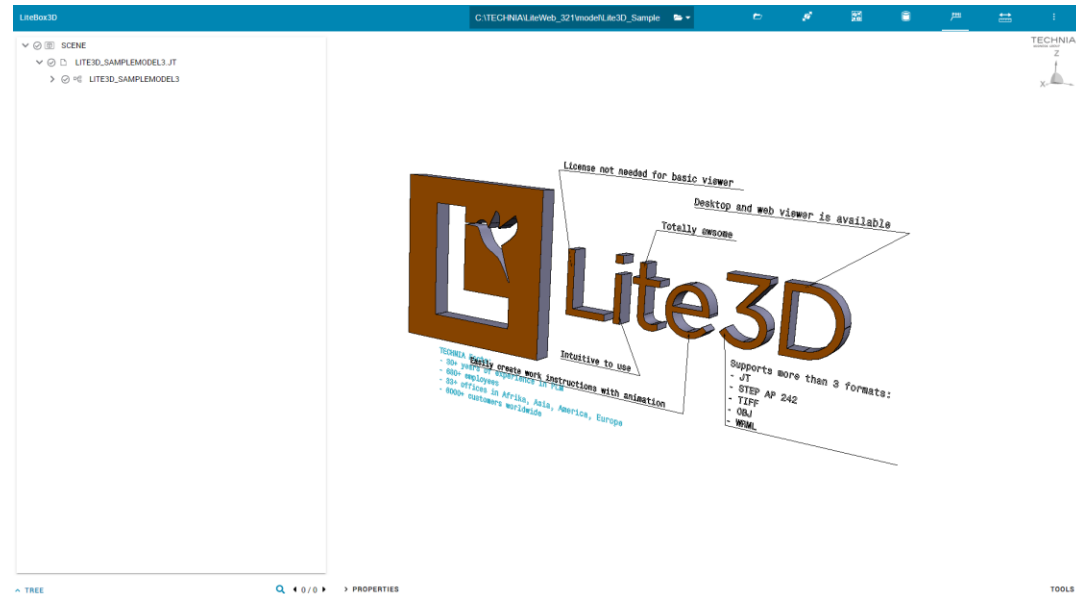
LiteBox3D

C:\TECHNIA\LiteWeb_321\model\Lite3D_Sample

SCENE
LITE3D_SAMPLEMODEL3.JT
LITE3D_SAMPLEMODEL3

TECHNIA
Z
X

License not needed for basic viewer

Desktop and web viewer is available

Totally awsome

Lite3D

Intuitive to use

Easily create work instructions with animation

TECHNIA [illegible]
- 30+ years of experience in PLM
- 600+ employees
- 33+ offices in Afrika, Asia, America, Europe
- 6000+ customers worldwide

Supports more than 3 formats:
- JT
- STEP AP 242
- TIFF
- OBJ
- WRML

^ TREE

0 / 0

> PROPERTIES

TOOLS